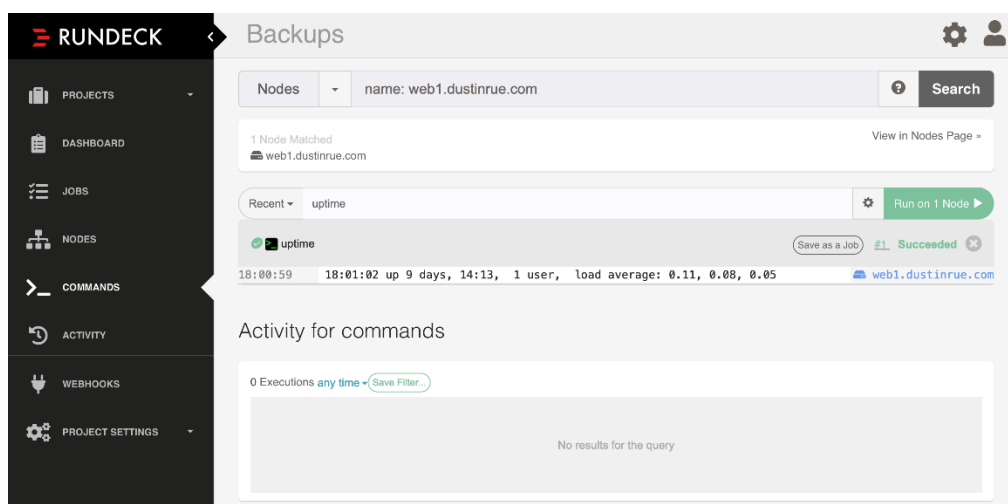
RUNDECK

PROJECTS

DASHBOARD

JOBS

NODES

COMMANDS

ACTIVITY

WEBHOOKS

PROJECT SETTINGS

Backups

Nodes

name: web1.dustinrue.com

Search

1 Node Matched

web1.dustinrue.com

View in Nodes Page »

Recent

uptime

Run on 1 Node

uptime

Save as a Job

#1 Succeeded

18:00:59 18:01:02 up 9 days, 14:13, 1 user, load average: 0.11, 0.08, 0.05

web1.dustinrue.com

Activity for commands

0 Executions any time

Save Filter...

No results for the query